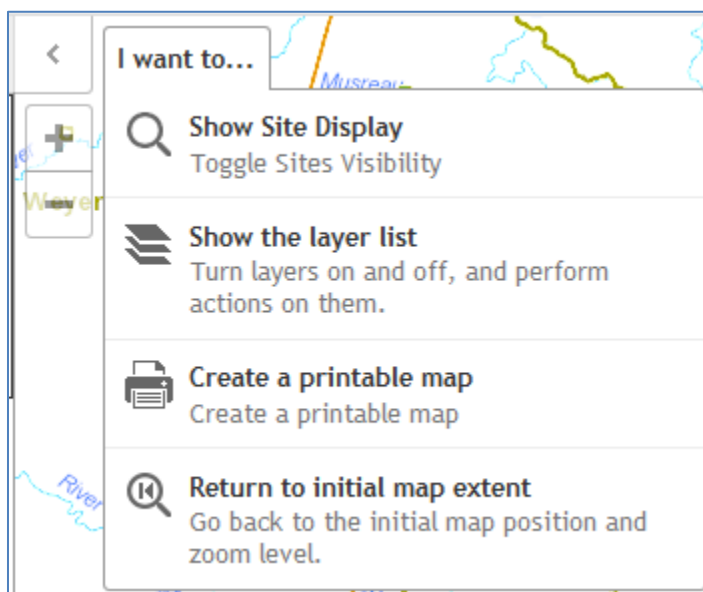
<

I want to...

Museau

Wever

Show Site Display
Toggle Sites Visibility

Show the layer list
Turn layers on and off, and perform actions on them.

Create a printable map
Create a printable map

Return to initial map extent
Go back to the initial map position and zoom level.

River